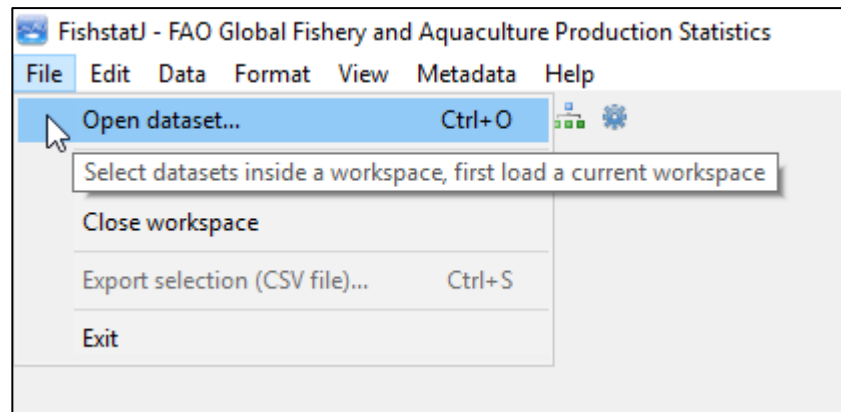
FishstatJ - FAO Global Fishery and Aquaculture Production Statistics

File Edit Data Format View Metadata Help

Open dataset... Ctrl+O

Select datasets inside a workspace, first load a current workspace

Close workspace

Export selection (CSV file)... Ctrl+S

Exit